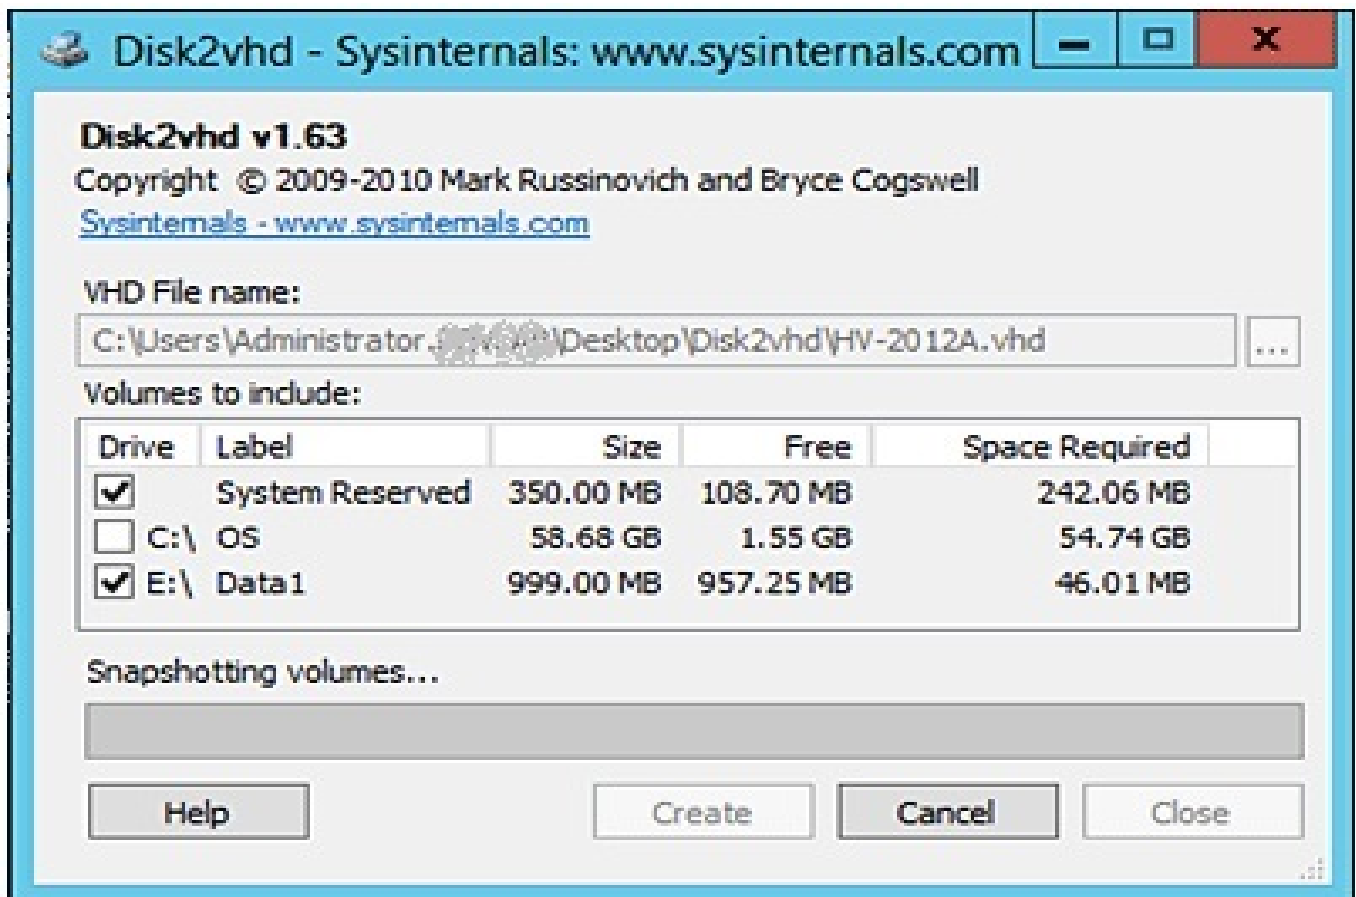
Disk2vhd - Sysinternals: www.sysinternals.com

Disk2vhd v1.63
Copyright © 2009-2010 Mark Russinovich and Bryce Cogswell
Sysinternals - www.sysinternals.com

VHD File name:
C:\Users\Administrator.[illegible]\Desktop\Disk2vhd\HV-2012A.vhd ...

Volumes to include:

| Drive | Label | Size | Free | Space Required |
|---|---|---|---|---|
| ☑ | System Reserved | 350.00 MB | 108.70 MB | 242.06 MB |
| ☐ C:\ | OS | 58.68 GB | 1.55 GB | 54.74 GB |
| ☑ E:\ | Data1 | 999.00 MB | 957.25 MB | 46.01 MB |

Snapshotting volumes...

Help Create Cancel Close